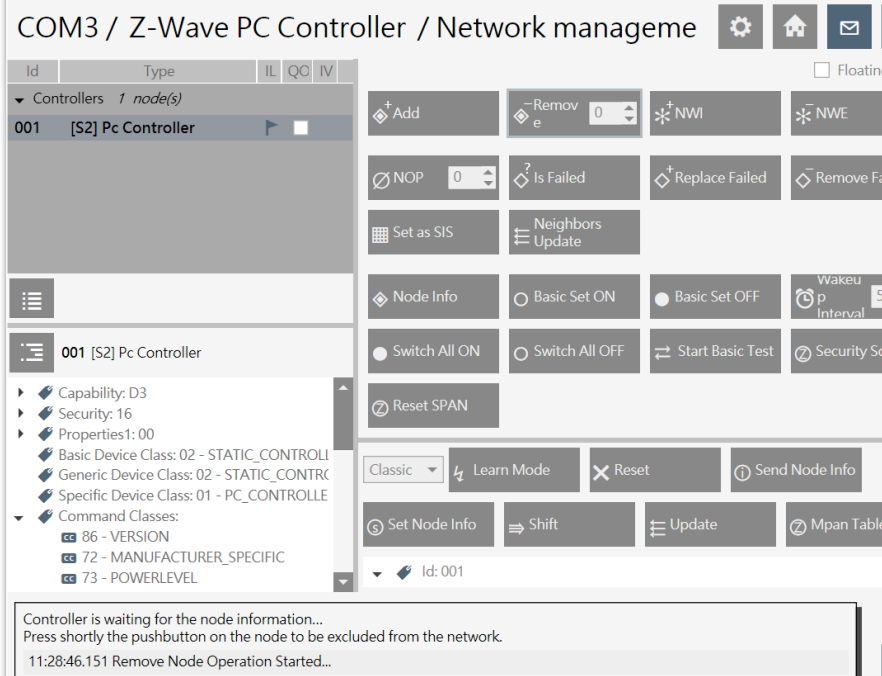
COM3 / Z-Wave PC Controller / Network manageme

| Id | Type | IL | QC | IV |
|---|---|---|---|---|
| Controllers 1 node(s) | | | | |
| 001 | [S2] Pc Controller | | | |

Floatin

Add
Remove 0
NWI
NWE
NOP 0
Is Failed
Replace Failed
Remove Fa
Set as SIS
Neighbors Update
Node Info
Basic Set ON
Basic Set OFF
Wakeup Interval 5
Switch All ON
Switch All OFF
Start Basic Test
Security Sc
Reset SPAN

001 [S2] Pc Controller

Capability: D3
Security: 16
Properties1: 00
Basic Device Class: 02 - STATIC_CONTROLL
Generic Device Class: 02 - STATIC_CONTRO
Specific Device Class: 01 - PC_CONTROLLE
Command Classes:
CC 86 - VERSION
CC 72 - MANUFACTURER_SPECIFIC
CC 73 - POWERLEVEL

Classic
Learn Mode
Reset
Send Node Info
Set Node Info
Shift
Update
Mpan Table

Id: 001

Controller is waiting for the node information...
Press shortly the pushbutton on the node to be excluded from the network.
11:28:46.151 Remove Node Operation Started...